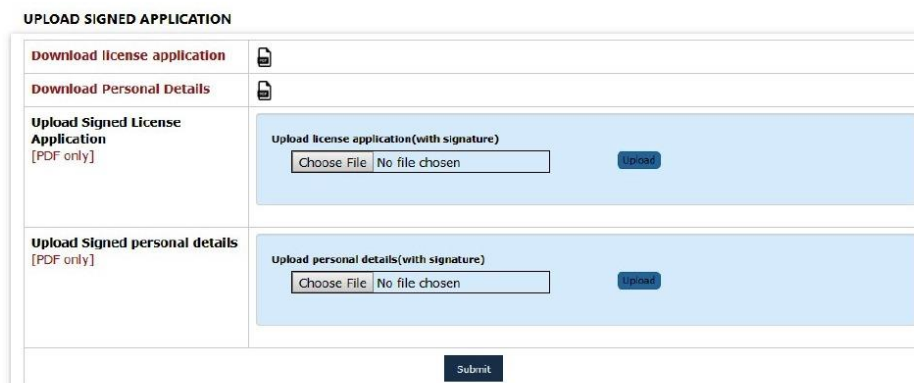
UPLOAD SIGNED APPLICATION

| | |
|---|---|
| Download license application | |
| Download Personal Details | |
| Upload Signed License Application [PDF only] | Upload license application(with signature) Choose File No file chosen Upload |
| Upload Signed personal details [PDF only] | Upload personal details(with signature) Choose File No file chosen Upload |

Submit